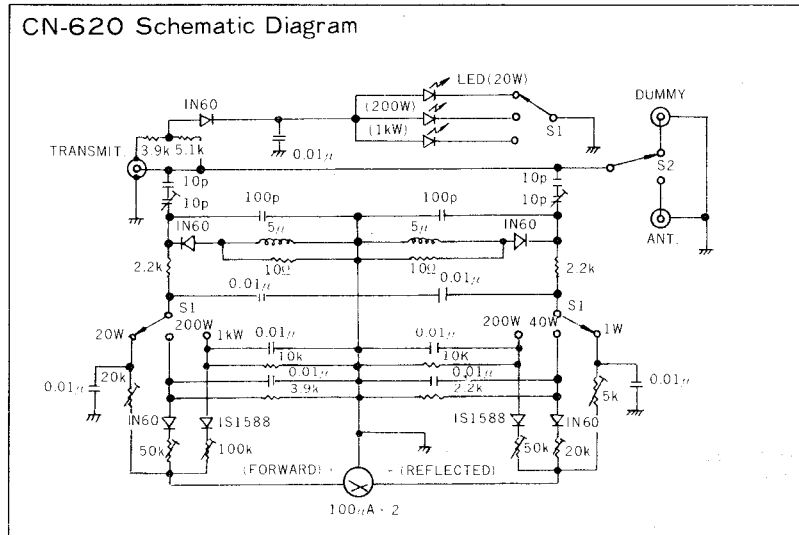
CN-620 Schematic Diagram

LED(20W)
IN60
(200W)
(1kW)
S1
DUMMY
TRANSMIT
3.9k
5.1k
0.01μ
S2
10p
10p
10p
10p
100p
100p
5μ
5μ
IN60
IN60
ANT.
10Ω
10Ω
2.2k
2.2k
0.01μ
0.01μ
S1
S1
20W
200W
1kW
0.01μ
0.01μ
200W
40W
1W
10k
10K
0.01μ
0.01μ
0.01μ
20k
3.9k
2.2k
0.01μ
5k
IN60
IS1588
IS1588
IN60
50k
100k
50k
20k
(FORWARD)
(REFLECTED)
100μA・2